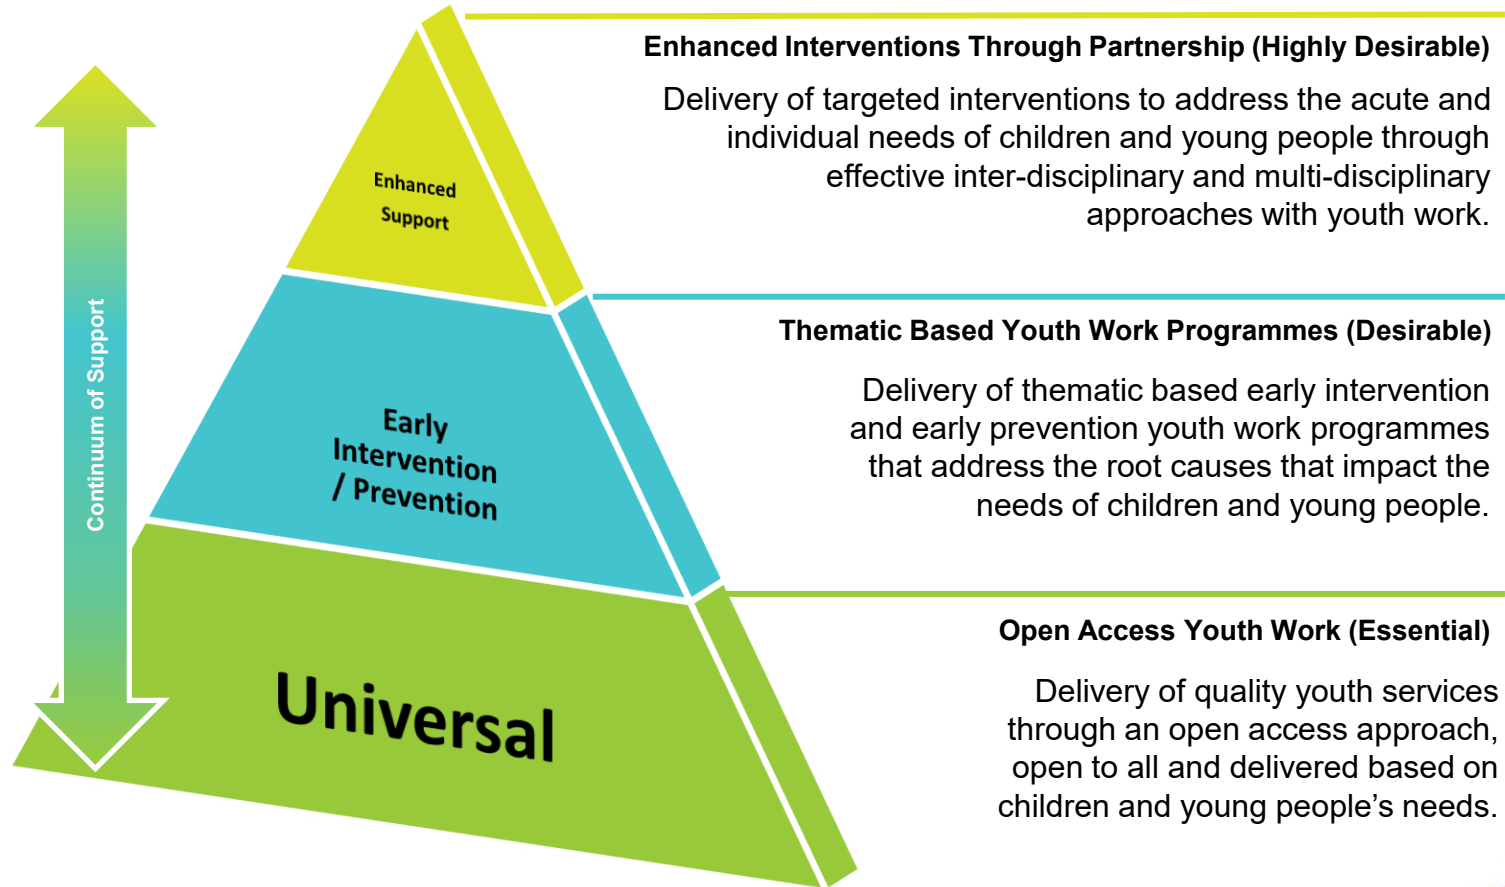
Continuum of Support

Enhanced Support

Early Intervention / Prevention

Universal

Enhanced Interventions Through Partnership (Highly Desirable)

Delivery of targeted interventions to address the acute and individual needs of children and young people through effective inter-disciplinary and multi-disciplinary approaches with youth work.

Thematic Based Youth Work Programmes (Desirable)

Delivery of thematic based early intervention and early prevention youth work programmes that address the root causes that impact the needs of children and young people.

Open Access Youth Work (Essential)

Delivery of quality youth services through an open access approach, open to all and delivered based on children and young people's needs.